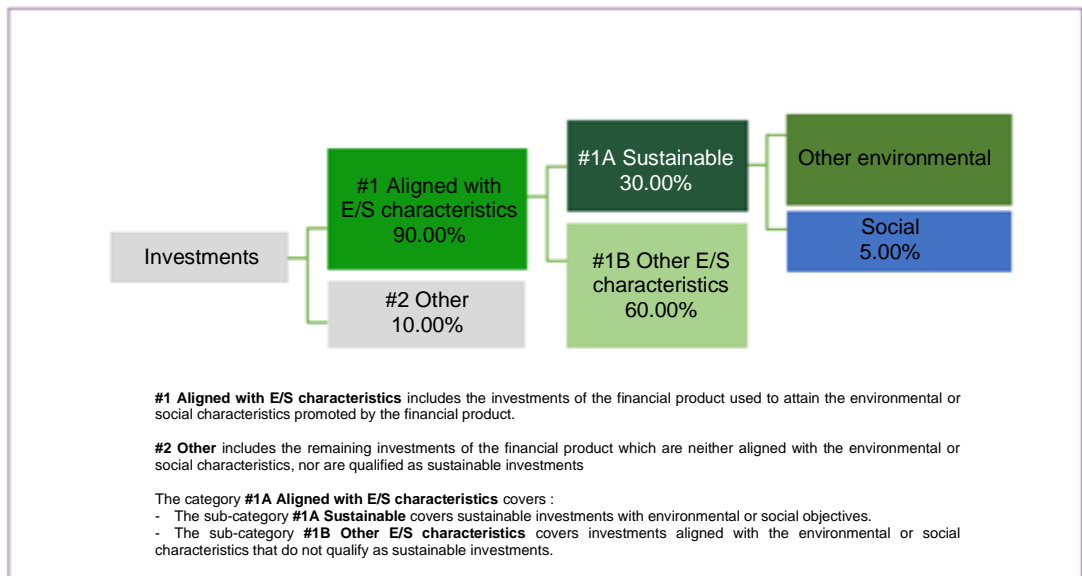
Investments

#1 Aligned with E/S characteristics 90.00%

#2 Other 10.00%

#1A Sustainable 30.00%

#1B Other E/S characteristics 60.00%

Other environmental

Social 5.00%

**#1 Aligned with E/S characteristics** includes the investments of the financial product used to attain the environmental or social characteristics promoted by the financial product.

**#2 Other** includes the remaining investments of the financial product which are neither aligned with the environmental or social characteristics, nor are qualified as sustainable investments

The category **#1A Aligned with E/S characteristics** covers :
- The sub-category **#1A Sustainable** covers sustainable investments with environmental or social objectives.
- The sub-category **#1B Other E/S characteristics** covers investments aligned with the environmental or social characteristics that do not qualify as sustainable investments.